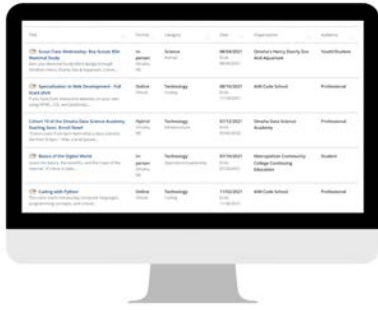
| Title | Format | Category | Date | Organization | Audience |
|---|---|---|---|---|---|
| Scout Class Wednesday: Blue Scouts BSA Mammal Study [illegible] | In person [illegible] | Science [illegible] | 08/04/2021 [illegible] | Omaha's Henry Doorly Zoo And Aquarium | Youth/Student |
| Specialization in Web Development - Full Stack JAVA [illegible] | Online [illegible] | Technology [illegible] | 08/10/2021 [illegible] | AIM Code School | Professional |
| Cohort 10 of the Omaha Data Science Academy Starting Soon. Enroll Now!! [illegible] | Hybrid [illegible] | Technology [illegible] | 07/12/2021 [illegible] | Omaha Data Science Academy | Professional |
| Basics of the Digital World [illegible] | In person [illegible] | Technology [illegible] | 07/16/2021 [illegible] | Metropolitan Community College Continuing Education | Student |
| Coding with Python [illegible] | Online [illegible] | Technology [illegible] | 11/02/2021 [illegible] | AIM Code School | Professional |